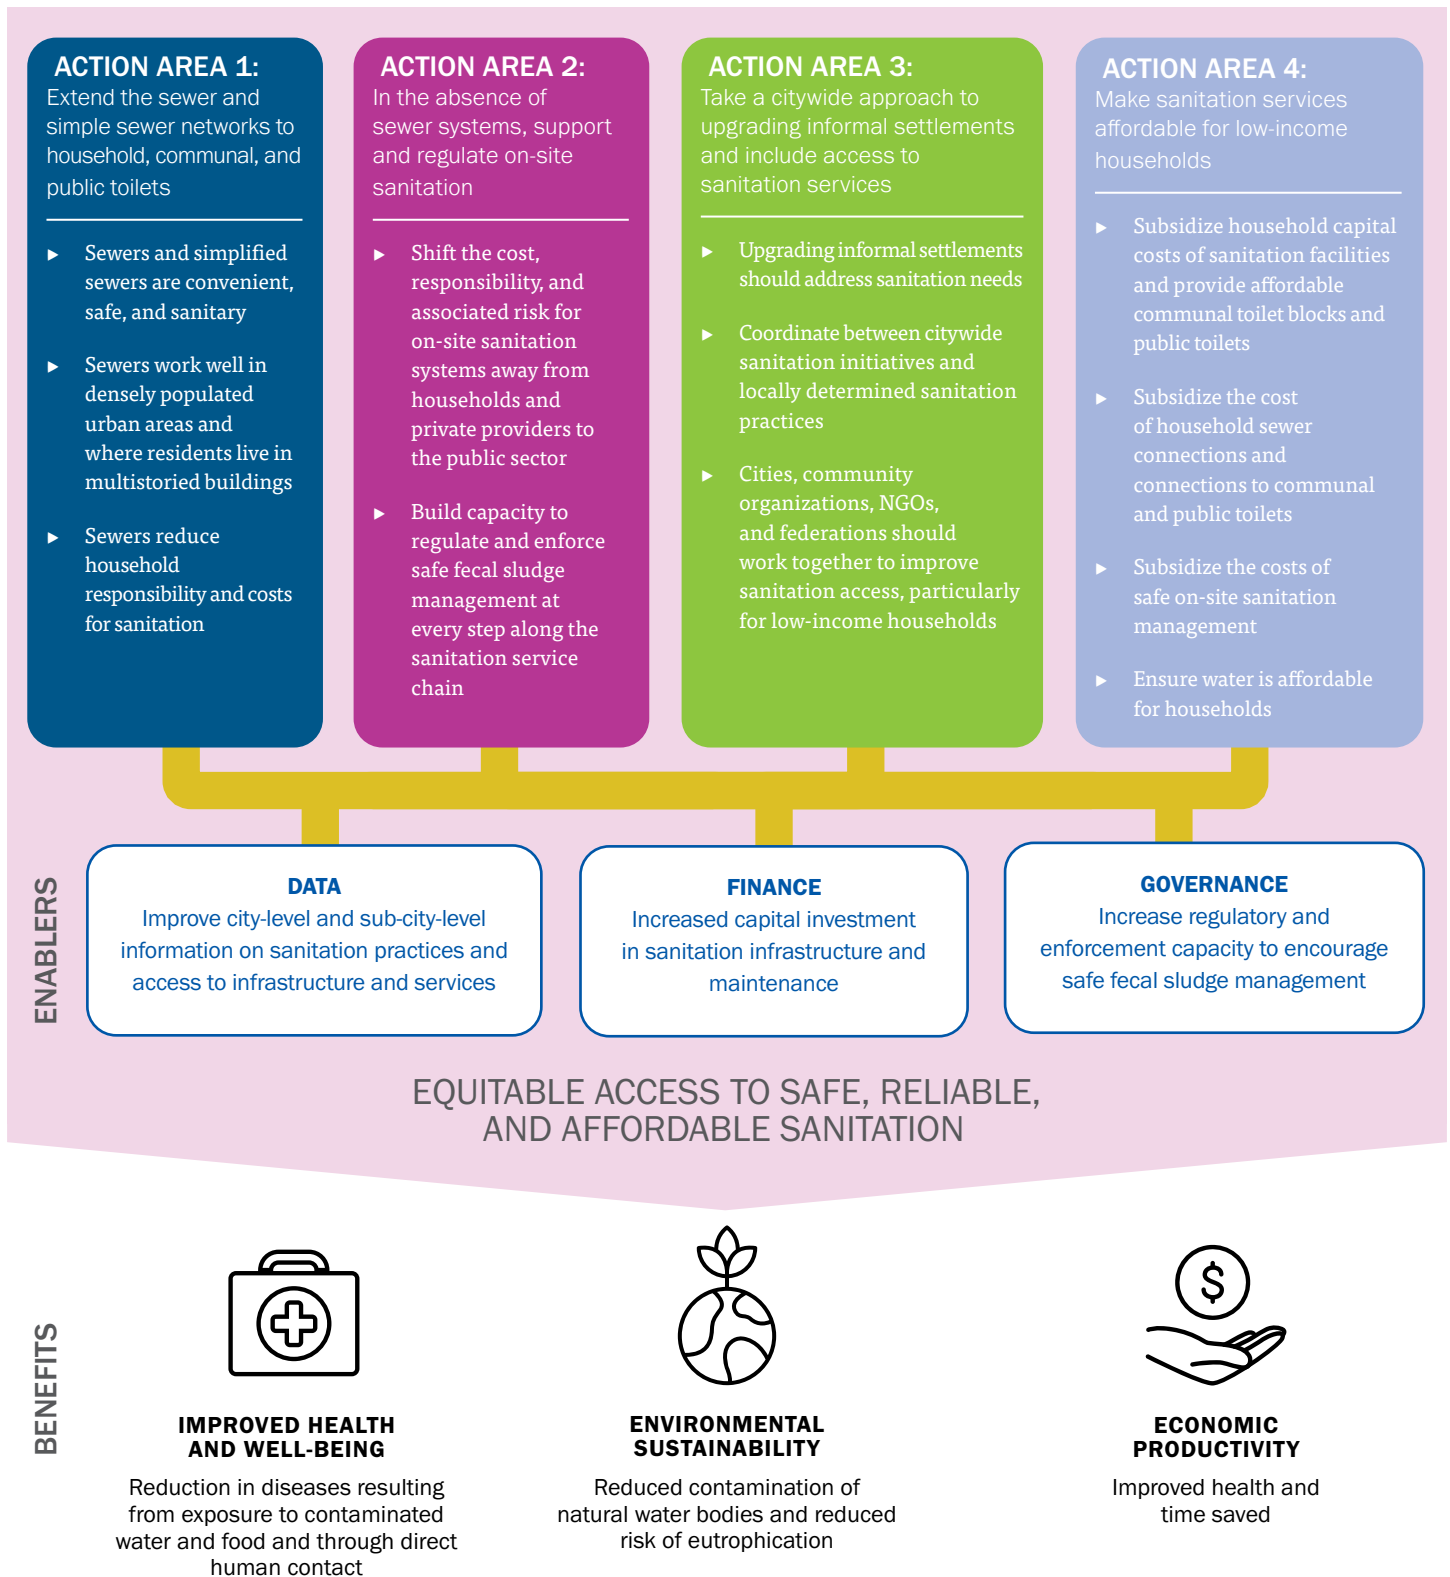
ACTION AREA 1:
Extend the sewer and simple sewer networks to household, communal, and public toilets

► Sewers and simplified sewers are convenient, safe, and sanitary

► Sewers work well in densely populated urban areas and where residents live in multistoried buildings

► Sewers reduce household responsibility and costs for sanitation

ACTION AREA 2:
In the absence of sewer systems, support and regulate on-site sanitation

► Shift the cost, responsibility, and associated risk for on-site sanitation systems away from households and private providers to the public sector

► Build capacity to regulate and enforce safe fecal sludge management at every step along the sanitation service chain

ACTION AREA 3:
Take a citywide approach to upgrading informal settlements and include access to sanitation services

► Upgrading informal settlements should address sanitation needs

► Coordinate between citywide sanitation initiatives and locally determined sanitation practices

► Cities, community organizations, NGOs, and federations should work together to improve sanitation access, particularly for low-income households

ACTION AREA 4:
Make sanitation services affordable for low-income households

► Subsidize household capital costs of sanitation facilities and provide affordable communal toilet blocks and public toilets

► Subsidize the cost of household sewer connections and connections to communal and public toilets

► Subsidize the costs of safe on-site sanitation management

► Ensure water is affordable for households

ENABLERS

DATA
Improve city-level and sub-city-level information on sanitation practices and access to infrastructure and services

FINANCE
Increased capital investment in sanitation infrastructure and maintenance

GOVERNANCE
Increase regulatory and enforcement capacity to encourage safe fecal sludge management

EQUITABLE ACCESS TO SAFE, RELIABLE, AND AFFORDABLE SANITATION

BENEFITS

IMPROVED HEALTH AND WELL-BEING
Reduction in diseases resulting from exposure to contaminated water and food and through direct human contact

ENVIRONMENTAL SUSTAINABILITY
Reduced contamination of natural water bodies and reduced risk of eutrophication

ECONOMIC PRODUCTIVITY
Improved health and time saved